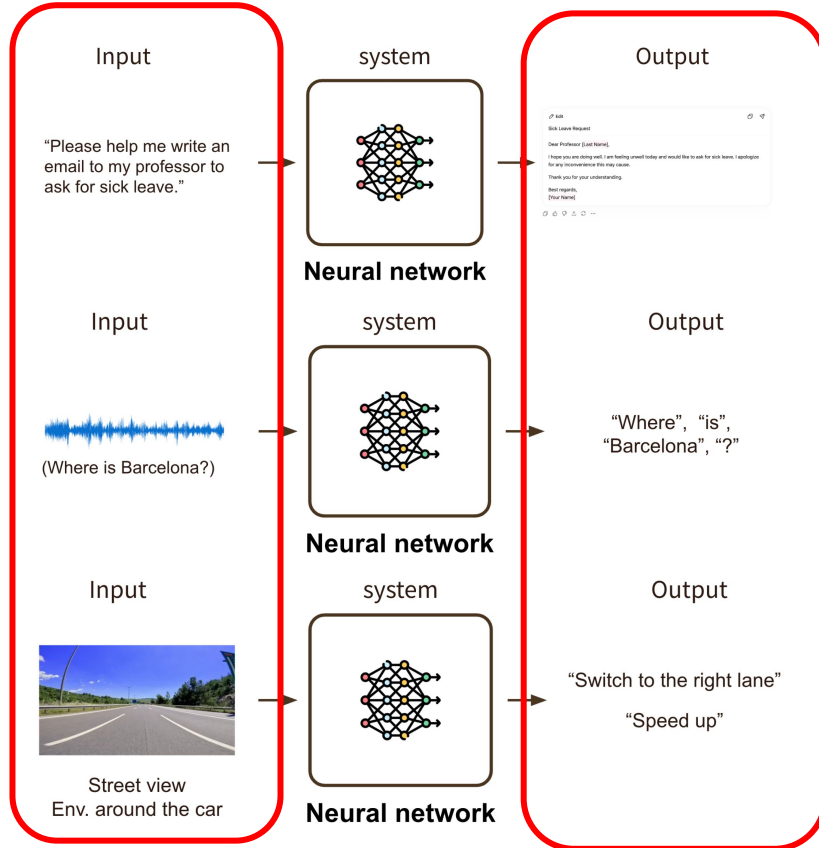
Input

“Please help me write an email to my professor to ask for sick leave.”

system

Neural network

Output

Edit

Sick Leave Request

Dear Professor [Last Name],

I hope you are doing well. I am feeling unwell today and would like to ask for sick leave. I apologize for any inconvenience this may cause.

Thank you for your understanding.

Best regards,
[Your Name]

Input

(Where is Barcelona?)

system

Neural network

Output

“Where”, “is”, “Barcelona”, “?”

Input

Street view
Env. around the car

system

Neural network

Output

“Switch to the right lane”

“Speed up”